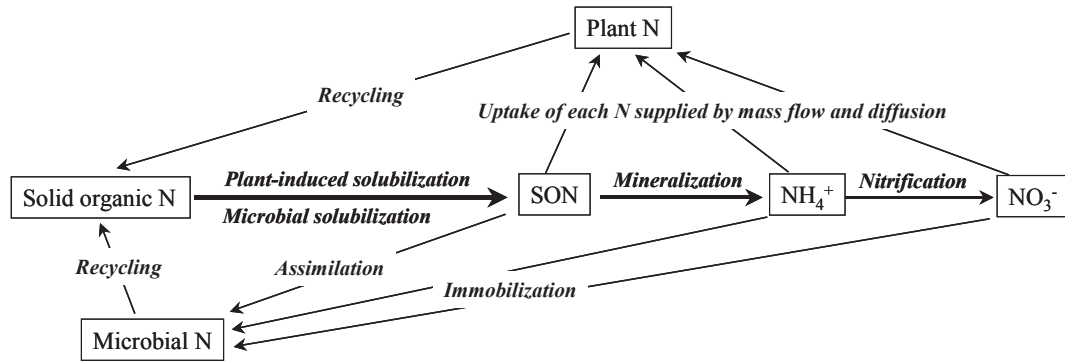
Plant N

Recycling

Uptake of each N supplied by mass flow and diffusion

Solid organic N

Plant-induced solubilization

Microbial solubilization

SON

Mineralization

$NH_4^+$

Nitrification

$NO_3^-$

Recycling

Assimilation

Immobilization

Microbial N